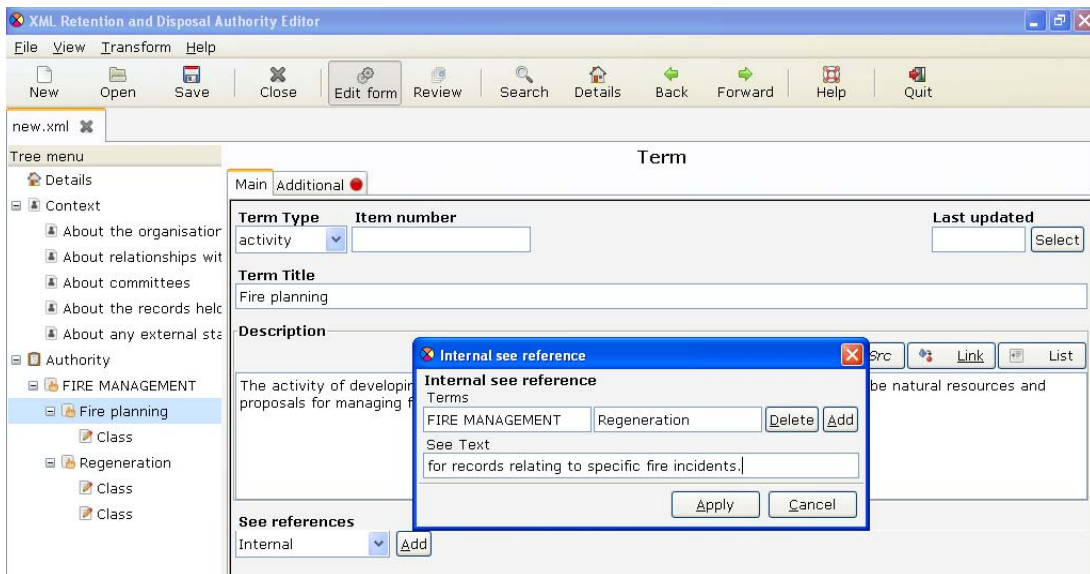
XML Retention and Disposal Authority Editor

File View Transform Help

New Open Save Close Edit form Review Search Details Back Forward Help Quit

new.xml

Tree menu

Details

Context

About the organisatior

About relationships wit

About committees

About the records helc

About any external sta

Authority

FIRE MANAGEMENT

Fire planning

Class

Regeneration

Class

Class

Term

Main Additional

Term Type

activity

Item number

Last updated

Select

Term Title

Fire planning

Description

Src Link List

The activity of developir

proposals for managing f

be natural resources and

Internal see reference

Internal see reference

Terms

FIRE MANAGEMENT Regeneration Delete Add

See Text

for records relating to specific fire incidents.

Apply Cancel

See references

Internal Add